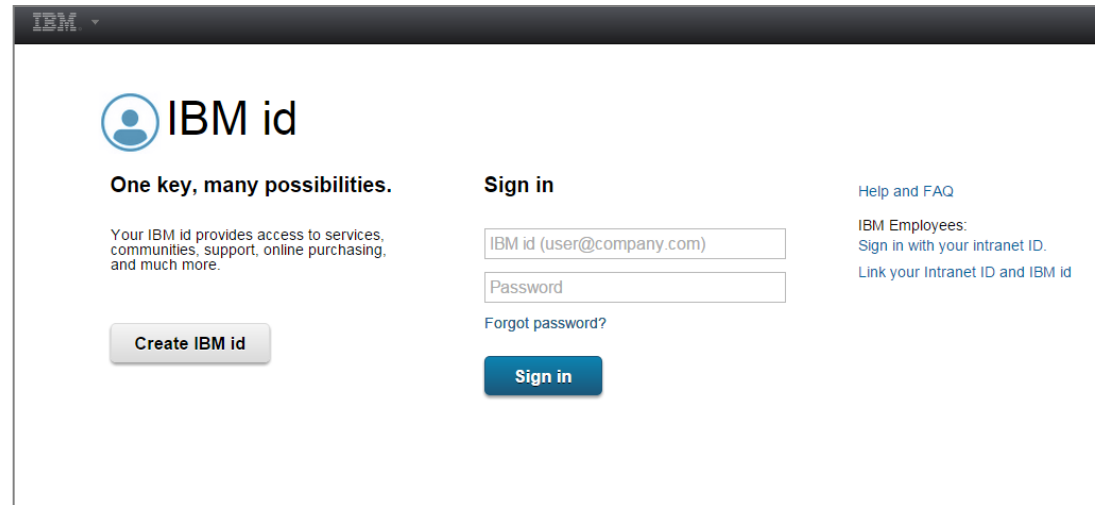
IBM

IBM id

One key, many possibilities.

Your IBM id provides access to services, communities, support, online purchasing, and much more.

Create IBM id

Sign in

IBM id (user@company.com)

Password

Forgot password?

Sign in

Help and FAQ

IBM Employees:
Sign in with your intranet ID.

Link your Intranet ID and IBM id